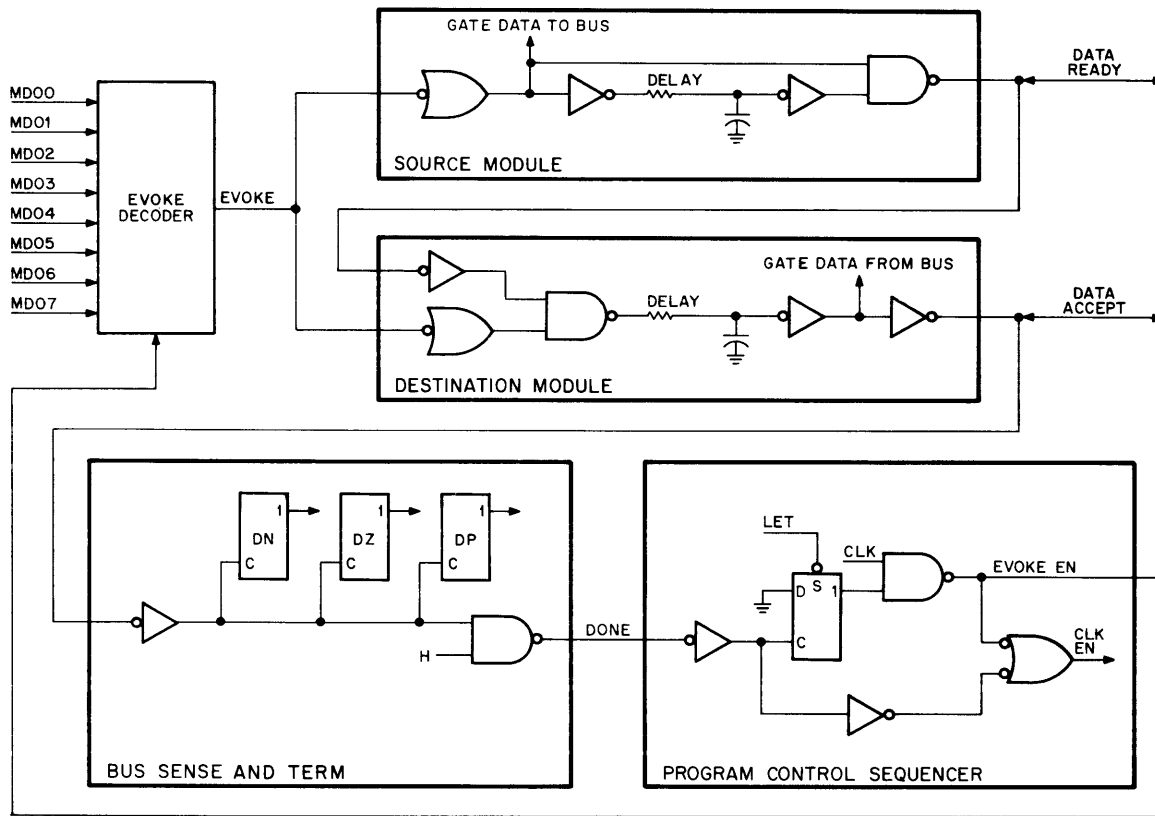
GATE DATA TO BUS
DELAY
DATA READY
SOURCE MODULE
MD00
MD01
MD02
MD03
MD04
MD05
MD06
MD07
EVOKE DECODER
EVOKE
GATE DATA FROM BUS
DELAY
DATA ACCEPT
DESTINATION MODULE
1
DN
C
1
DZ
C
1
DP
C
H
DONE
BUS SENSE AND TERM
LET
CLK
D S 1
C
EVOKE EN
CLK EN
PROGRAM CONTROL SEQUENCER